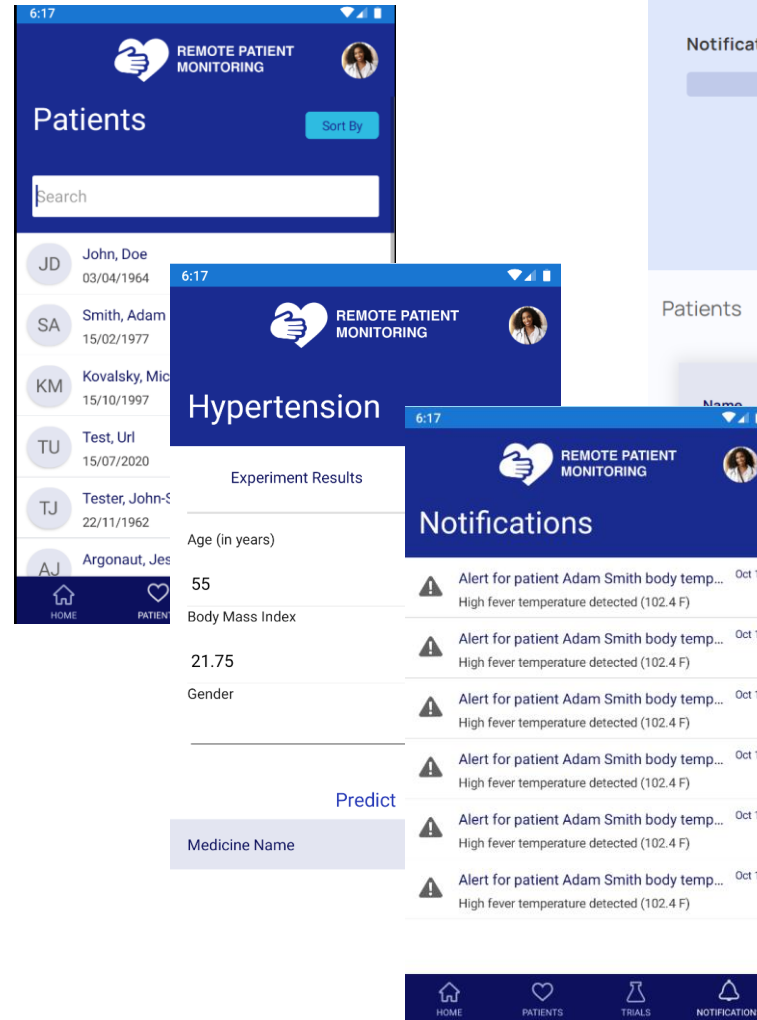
6:17

REMOTE PATIENT MONITORING

Patients

Sort By

Search

JD John, Doe 03/04/1964

SA Smith, Adam 15/02/1977

KM Kovalsky, Mic 15/10/1997

TU Test, Url 15/07/2020

TJ Tester, John-S 22/11/1962

AJ Argonaut, Jes

HOME PATIENT

Notificat

Patients

Name

6:17

REMOTE PATIENT MONITORING

Hypertension

Experiment Results

Age (in years)

55

Body Mass Index

21.75

Gender

Predict

Medicine Name

6:17

REMOTE PATIENT MONITORING

Notifications

Alert for patient Adam Smith body temp... Oct 1
High fever temperature detected (102.4 F)

Alert for patient Adam Smith body temp... Oct 1
High fever temperature detected (102.4 F)

Alert for patient Adam Smith body temp... Oct 1
High fever temperature detected (102.4 F)

Alert for patient Adam Smith body temp... Oct 1
High fever temperature detected (102.4 F)

Alert for patient Adam Smith body temp... Oct 1
High fever temperature detected (102.4 F)

Alert for patient Adam Smith body temp... Oct 1
High fever temperature detected (102.4 F)

HOME PATIENTS TRIALS NOTIFICATION